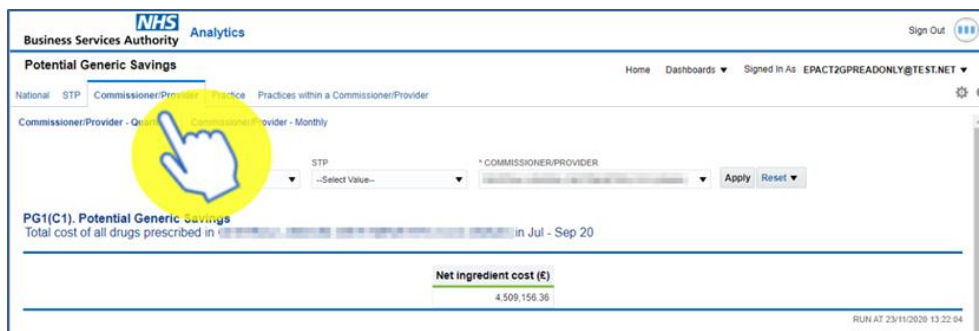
NHS
Business Services Authority Analytics

Sign Out

Potential Generic Savings

Home Dashboards ▼ Signed In As EPACT2GPREADONLY@TEST.NET ▼

National STP Commissioner/Provider Practice Practices within a Commissioner/Provider

Commissioner/Provider - Quar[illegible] Commissioner/Provider - Monthly

STP
--Select Value--

* COMMISSIONER/PROVIDER
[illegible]

Apply Reset ▼

PG1(C1). Potential Generic Savings
Total cost of all drugs prescribed in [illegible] in Jul - Sep 20

| Net ingredient cost (£) |
|---|
| 4,509,156.36 |

RUN AT 23/11/2020 13:22:04